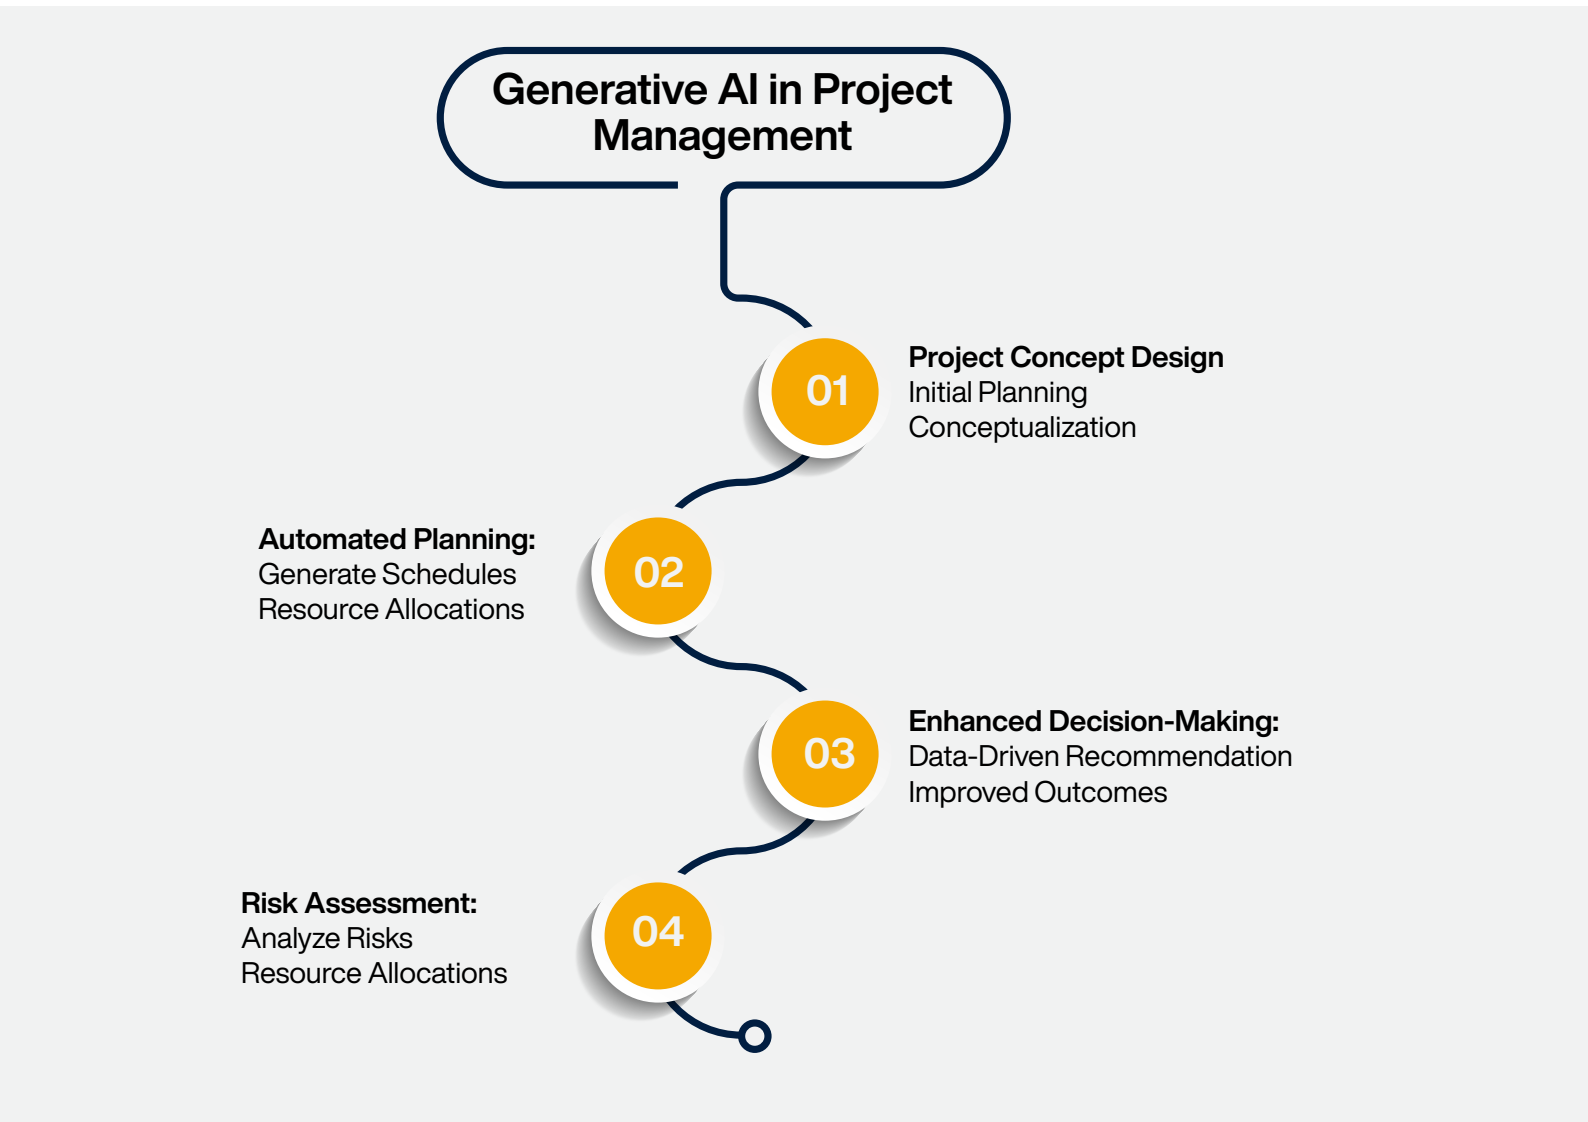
Generative AI in Project Management

01

Project Concept Design
Initial Planning
Conceptualization

02

Automated Planning:
Generate Schedules
Resource Allocations

03

Enhanced Decision-Making:
Data-Driven Recommendation
Improved Outcomes

04

Risk Assessment:
Analyze Risks
Resource Allocations